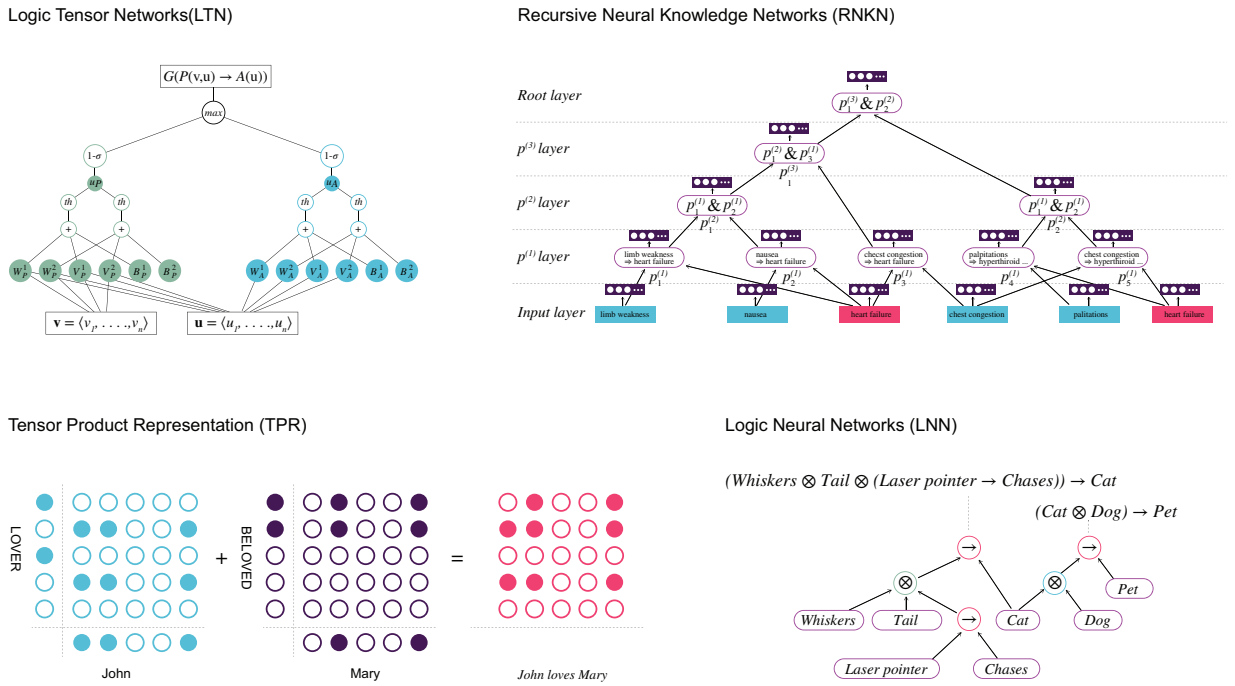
Logic Tensor Networks(LTN)

$G(P(\mathrm{v,u}) \rightarrow A(\mathrm{u}))$

max

1-σ

1-σ

$u_P$

$u_A$

th

th

th

th

+

+

+

+

$W_P^1$ $W_P^2$ $V_P^1$ $V_P^2$ $B_P^1$ $B_P^2$

$W_A^1$ $W_A^2$ $V_A^1$ $V_A^2$ $B_A^1$ $B_A^2$

$\mathbf{v} = \langle v_1, \ldots, v_n \rangle$

$\mathbf{u} = \langle u_1, \ldots, u_n \rangle$

Recursive Neural Knowledge Networks (RNKN)

Root layer

$p^{(3)}$ layer

$p^{(2)}$ layer

$p^{(1)}$ layer

Input layer

$p_1^{(3)} \& p_2^{(2)}$

$p_1^{(2)} \& p_3^{(1)}$

$p_1^{(3)}$

$p_1^{(1)} \& p_2^{(1)}$

$p_1^{(2)}$

$p_1^{(1)} \& p_2^{(1)}$

$p_2^{(2)}$

limb weakness ⇒ heart failure

$p_1^{(1)}$

nausea ⇒ heart failure

$p_2^{(1)}$

checst congestion ⇒ heart failure

$p_3^{(1)}$

palpitations ⇒ hyperthiroid ...

$p_4^{(1)}$

chest congestion ⇒ hyperthiroid ...

$p_5^{(1)}$

limb weakness

nausea

heart failure

chest congestion

palitations

heart failure

Tensor Product Representation (TPR)

LOVER

BELOVED

+

=

John

Mary

John loves Mary

Logic Neural Networks (LNN)

(Whiskers ⊗ Tail ⊗ (Laser pointer → Chases)) → Cat

(Cat ⊗ Dog) → Pet

→

→

⊗

⊗

Pet

Whiskers

Tail

→

Cat

Dog

Laser pointer

Chases